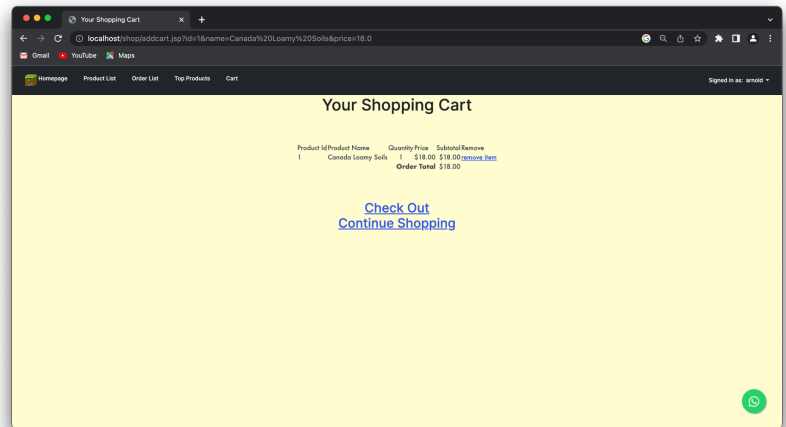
Your Shopping Cart

localhost/shop/addcart.jsp?id=1&name=Canada%20Loamy%20Soils&price=18.0

Gmail YouTube Maps

Homepage Product List Order List Top Products Cart

Signed in as: arnold

Your Shopping Cart

| Product Id | Product Name | Quantity | Price | Subtotal | Remove |
|---|---|---|---|---|---|
| 1 | Canada Loamy Soils | 1 | $18.00 | $18.00 | remove item |
| | | Order Total | | $18.00 | |

Check Out
Continue Shopping